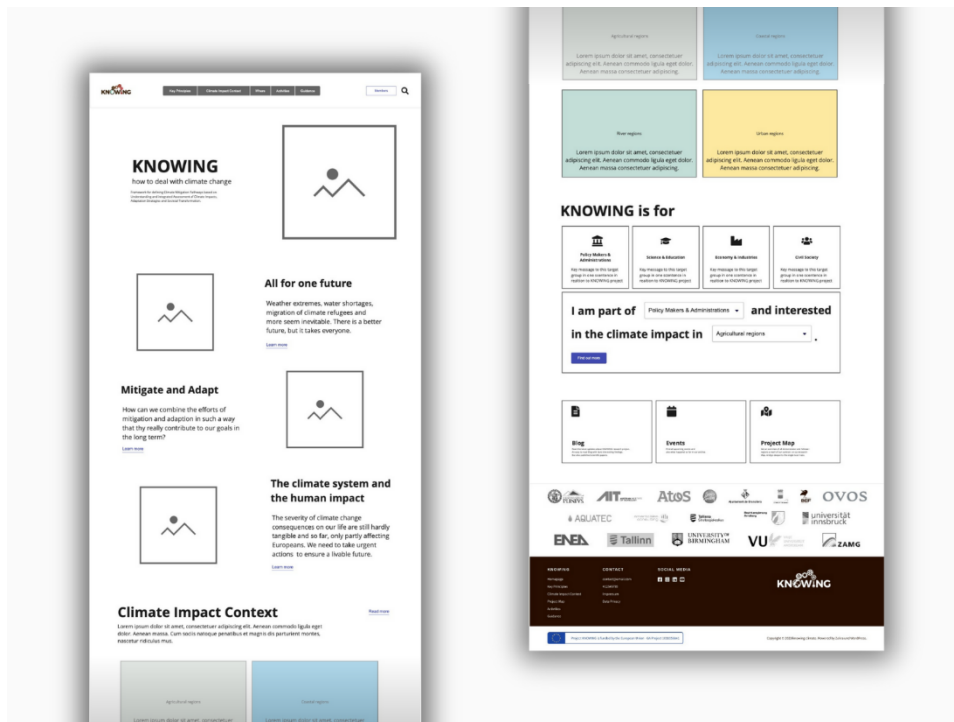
KNOWING

Key Principles | Climate Impact Context | Where | Activities | Guidance

Members

KNOWING
how to deal with climate change

Framework for defining Climate Mitigation Pathways based on Understanding and Integrated Assessment of Climate Impacts, Adaptation Strategies and Societal Transformation

All for one future

Weather extremes, water shortages, migration of climate refugees and more seem inevitable. There is a better future, but it takes everyone.

Learn more

Mitigate and Adapt

How can we combine the efforts of mitigation and adaption in such a way that thy really contribute to our goals in the long term?

Learn more

The climate system and the human impact

The severity of climate change consequences on our life are still hardly tangible and so far, only partly affecting Europeans. We need to take urgent actions to ensure a livable future.

Learn more

Climate Impact Context

Read more

Lorem ipsum dolor sit amet, consectetuer adipiscing elit. Aenean commodo ligula eget dolor. Aenean massa. Cum sociis natoque penatibus et magnis dis parturient montes, nascetur ridiculus mus.

Agricultural regions

Lorem ipsum dolor sit amet, consectetuer

Coastal regions

Lorem ipsum dolor sit amet, consectetuer

Agricultural regions

Lorem ipsum dolor sit amet, consectetuer adipiscing elit. Aenean commodo ligula eget dolor. Aenean massa consectetuer adipiscing.

Coastal regions

Lorem ipsum dolor sit amet, consectetuer adipiscing elit. Aenean commodo ligula eget dolor. Aenean massa consectetuer adipiscing.

River regions

Lorem ipsum dolor sit amet, consectetuer adipiscing elit. Aenean commodo ligula eget dolor. Aenean massa consectetuer adipiscing.

Urban regions

Lorem ipsum dolor sit amet, consectetuer adipiscing elit. Aenean commodo ligula eget dolor. Aenean massa consectetuer adipiscing.

KNOWING is for

Policy Makers & Administrations
Key message to the target group in one sentence in relation to KNOWING project

Science & Education
Key message to the target group in one sentence in relation to KNOWING project

Economy & Industries
Key message to the target group in one sentence in relation to KNOWING project

Civil Society
Key message to the target group in one sentence in relation to KNOWING project

I am part of [Policy Makers & Administrations] and interested in the climate impact in [Agricultural regions].

Find out more

Blog

Events

Project Map

Atos OVOS AIT AQUATEC universität innsbruck ENEA Tallinn UNIVERSITY OF BIRMINGHAM VU ZAMG

KNOWING
Homepage
Key Principles
Climate Impact Context
Project Map
Activities
Guidance

CONTACT

SOCIAL MEDIA

KNOWING

Copyright © 2023 Knowing Climate. Powered by Zeroo and WordPress.